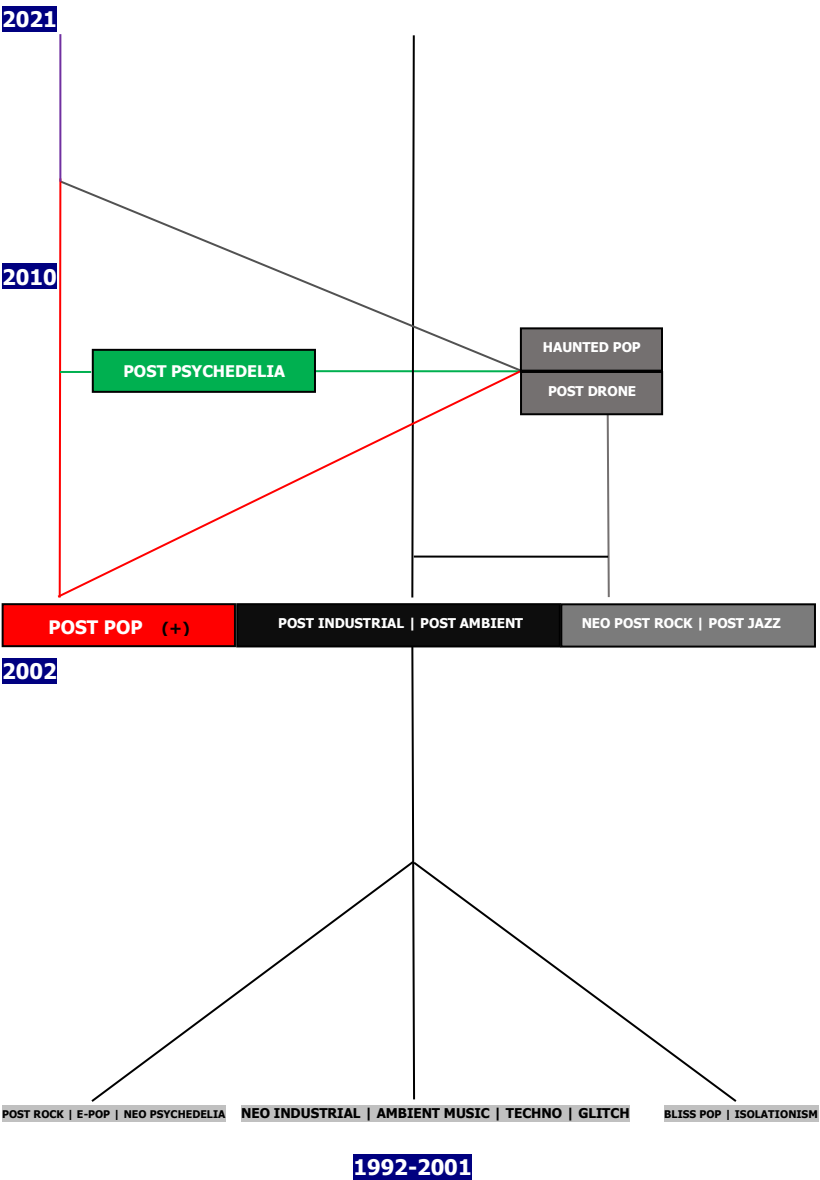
2021

2010

HAUNTED POP

POST PSYCHEDELIA

POST DRONE

POST POP (+)

POST INDUSTRIAL | POST AMBIENT

NEO POST ROCK | POST JAZZ

2002

POST ROCK | E-POP | NEO PSYCHEDELIA

NEO INDUSTRIAL | AMBIENT MUSIC | TECHNO | GLITCH

BLISS POP | ISOLATIONISM

1992-2001